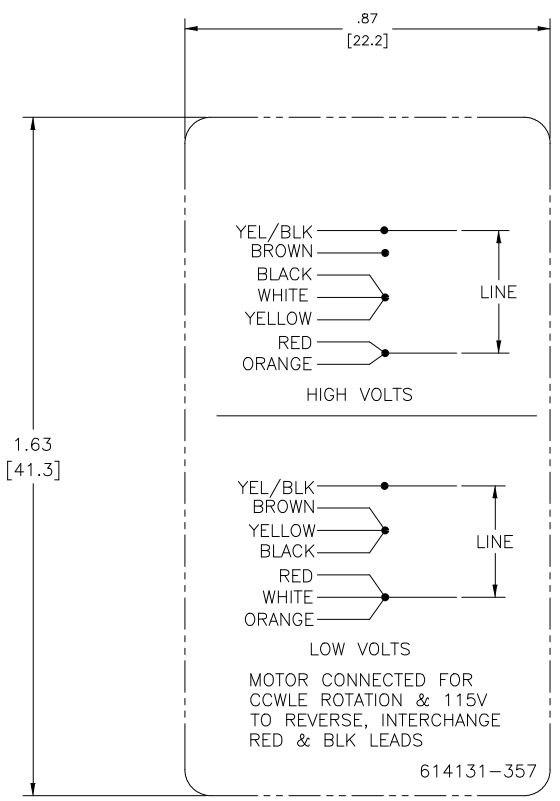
.87
[22.2]

1.63
[41.3]

YEL/BLK
BROWN
BLACK
WHITE
YELLOW
RED
ORANGE

LINE

HIGH VOLTS

YEL/BLK
BROWN
YELLOW
BLACK
RED
WHITE
ORANGE

LINE

LOW VOLTS

MOTOR CONNECTED FOR CCWLE ROTATION & 115V TO REVERSE, INTERCHANGE RED & BLK LEADS

614131–357